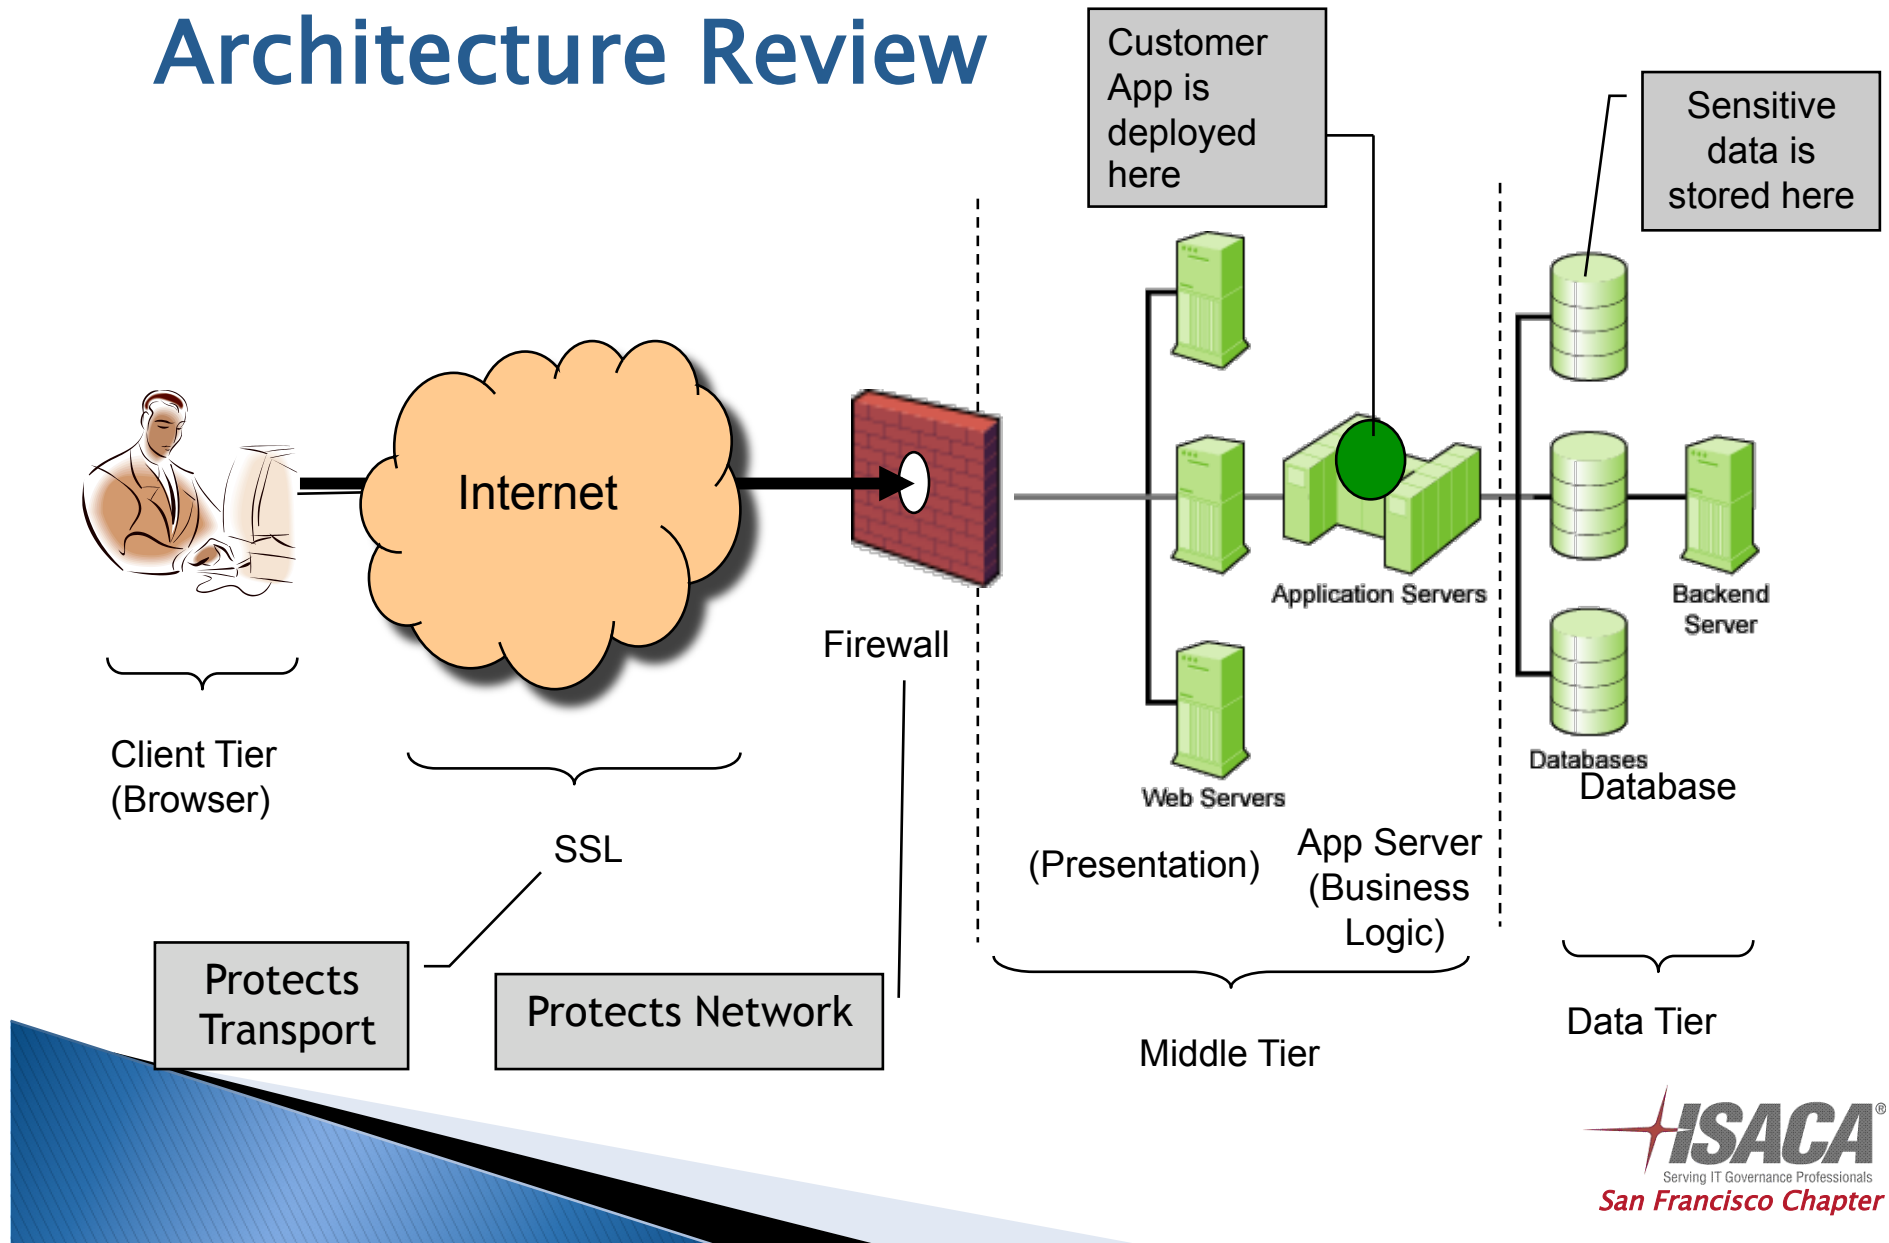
Architecture Review

Customer App is deployed here

Sensitive data is stored here

Internet

Firewall

Application Servers

Backend Server

Databases

Database

Web Servers

Client Tier (Browser)

SSL

(Presentation)

App Server (Business Logic)

Protects Transport

Protects Network

Middle Tier

Data Tier

ISACA®
Serving IT Governance Professionals
San Francisco Chapter